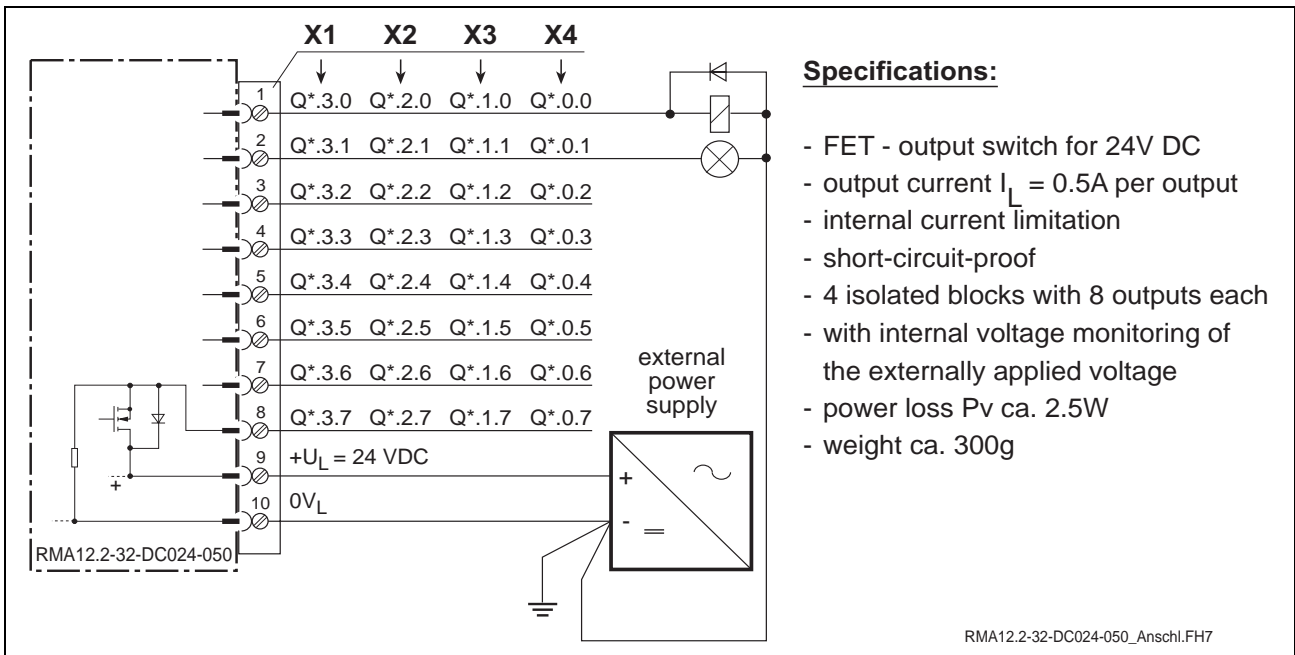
X1 X2 X3 X4

| | X1 | X2 | X3 | X4 |
|---|---|---|---|---|
| 1 | Q*.3.0 | Q*.2.0 | Q*.1.0 | Q*.0.0 |
| 2 | Q*.3.1 | Q*.2.1 | Q*.1.1 | Q*.0.1 |
| 3 | Q*.3.2 | Q*.2.2 | Q*.1.2 | Q*.0.2 |
| 4 | Q*.3.3 | Q*.2.3 | Q*.1.3 | Q*.0.3 |
| 5 | Q*.3.4 | Q*.2.4 | Q*.1.4 | Q*.0.4 |
| 6 | Q*.3.5 | Q*.2.5 | Q*.1.5 | Q*.0.5 |
| 7 | Q*.3.6 | Q*.2.6 | Q*.1.6 | Q*.0.6 |
| 8 | Q*.3.7 | Q*.2.7 | Q*.1.7 | Q*.0.7 |

9 $+U_L$ = 24 VDC

10 $0V_L$

+

RMA12.2-32-DC024-050

external power supply

+

-

Specifications:

- FET - output switch for 24V DC
- output current $I_L$ = 0.5A per output
- internal current limitation
- short-circuit-proof
- 4 isolated blocks with 8 outputs each
- with internal voltage monitoring of the externally applied voltage
- power loss Pv ca. 2.5W
- weight ca. 300g

RMA12.2-32-DC024-050_Anschl.FH7